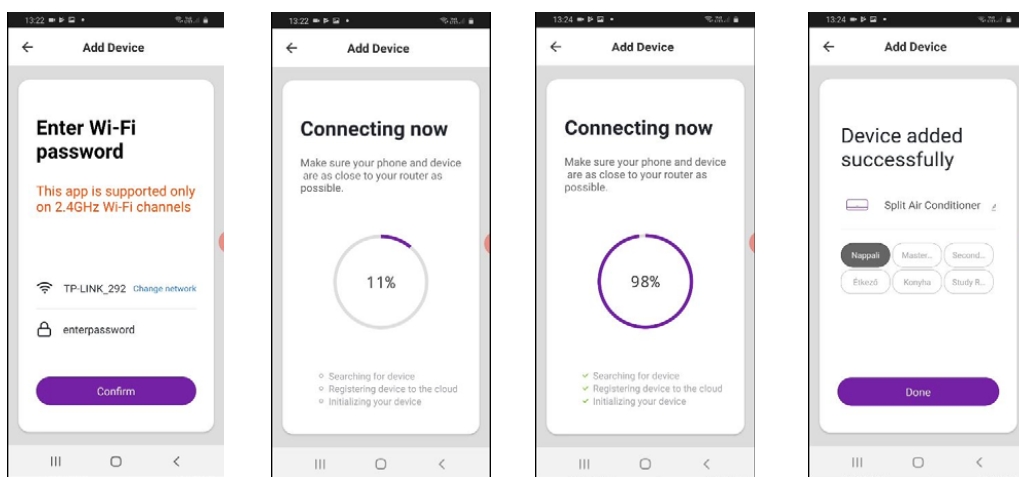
13:22

Add Device

Enter Wi-Fi password

This app is supported only on 2.4GHz Wi-Fi channels

TP-LINK_292 Change network

enterpassword

Confirm

13:22

Add Device

Connecting now

Make sure your phone and device are as close to your router as possible.

11%

Searching for device
Registering device to the cloud
Initializing your device

13:24

Add Device

Connecting now

Make sure your phone and device are as close to your router as possible.

98%

Searching for device
Registering device to the cloud
Initializing your device

13:24

Add Device

Device added successfully

Split Air Conditioner

Nappali
Master...
Second...
Étkező
Konyha
Study R...

Done